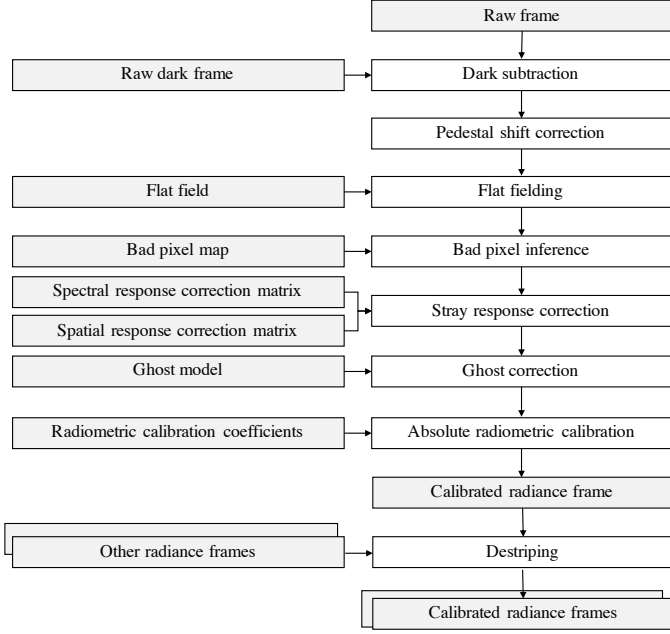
Raw frame

Raw dark frame

Dark subtraction

Pedestal shift correction

Flat field

Flat fielding

Bad pixel map

Bad pixel inference

Spectral response correction matrix

Spatial response correction matrix

Stray response correction

Ghost model

Ghost correction

Radiometric calibration coefficients

Absolute radiometric calibration

Calibrated radiance frame

Other radiance frames

Destriping

Calibrated radiance frames